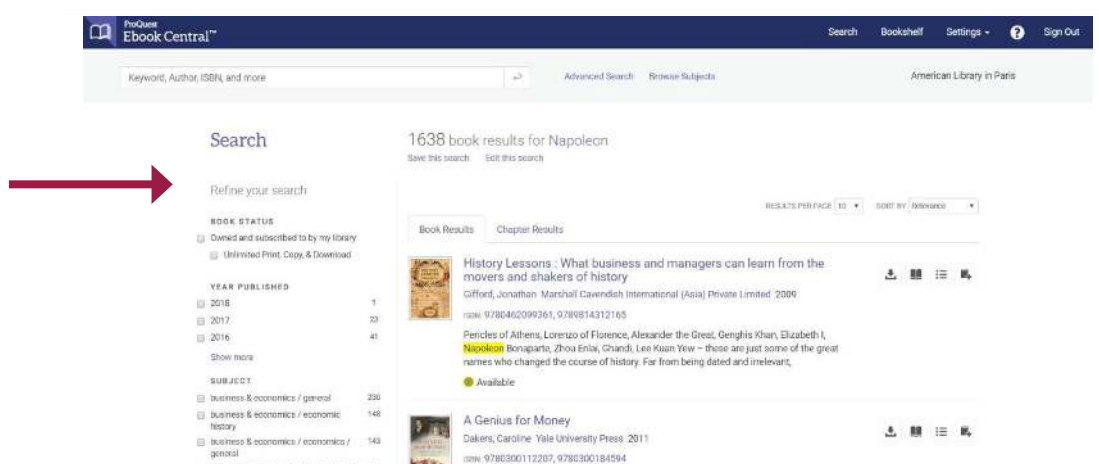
ProQuest
Ebook Central™

Search Bookshelf Settings Sign Out

Keyword, Author, ISBN, and more

Advanced Search Browse Subjects

American Library in Paris

Search

1638 book results for Napoleon

Save this search Edit this search

Refine your search

BOOK STATUS

Owned and subscribed to by my library

Unlimited Print, Copy, & Download

YEAR PUBLISHED

2018 1

2017 22

2016 41

Show more

SUBJECT

business & economics / general 230

business & economics / economic history 148

business & economics / economics / general 143

RESULTS PER PAGE 10 SORT BY Relevance

Book Results Chapter Results

History Lessons : What business and managers can learn from the movers and shakers of history

Gifford, Jonathan Marshall Cavendish International (Asia) Private Limited 2009

ISBN: 9780462099361, 9789814312165

Pericles of Athens, Lorenzo of Florence, Alexander the Great, Genghis Khan, Elizabeth I, Napoleon Bonaparte, Zhou Enlai, Ghandi, Lee Kuan Yew – those are just some of the great names who changed the course of history. Far from being dated and irrelevant,

Available

A Genius for Money

Dakers, Caroline Yale University Press 2011

ISBN: 9780300112207, 9780300184594